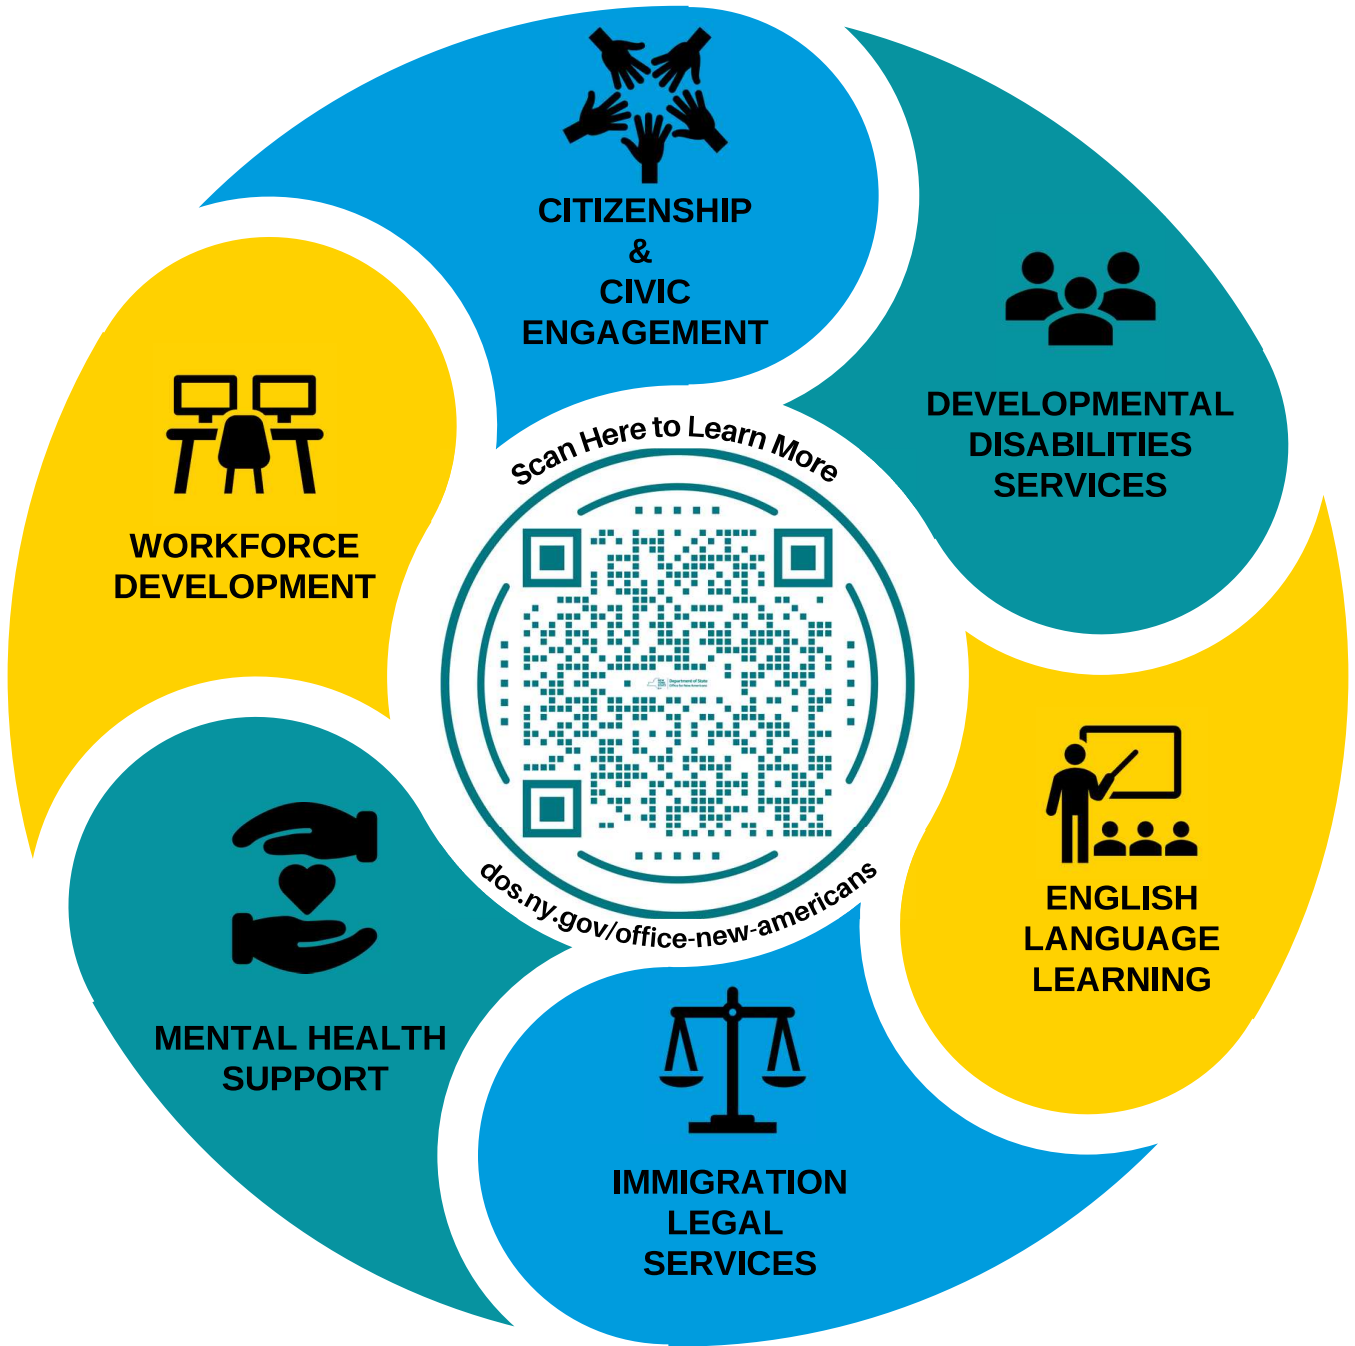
CITIZENSHIP
&
CIVIC
ENGAGEMENT

DEVELOPMENTAL
DISABILITIES
SERVICES

ENGLISH
LANGUAGE
LEARNING

IMMIGRATION
LEGAL
SERVICES

MENTAL HEALTH
SUPPORT

WORKFORCE
DEVELOPMENT

Scan Here to Learn More

dos.ny.gov/office-new-americans